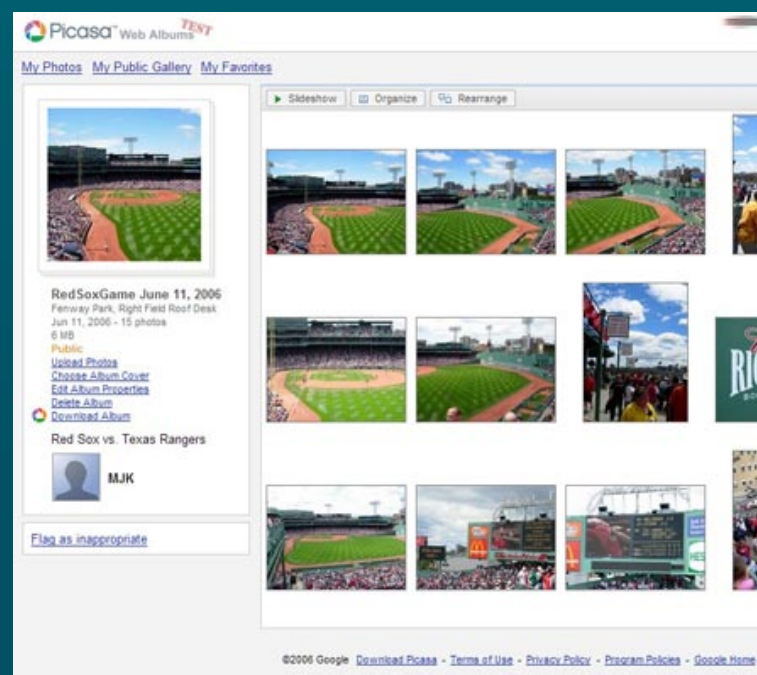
Picasa™ Web Albums TEST

My Photos My Public Gallery My Favorites

▶ Slideshow Organize Rearrange

RedSoxGame June 11, 2006
Fenway Park, Right Field Roof Desk
Jun 11, 2006 - 15 photos
6 MB
Public
Upload Photos
Choose Album Cover
Edit Album Properties
Delete Album
Download Album

Red Sox vs. Texas Rangers

MJK

Flag as inappropriate

©2006 Google Download Picasa - Terms of Use - Privacy Policy - Program Policies - Google Home